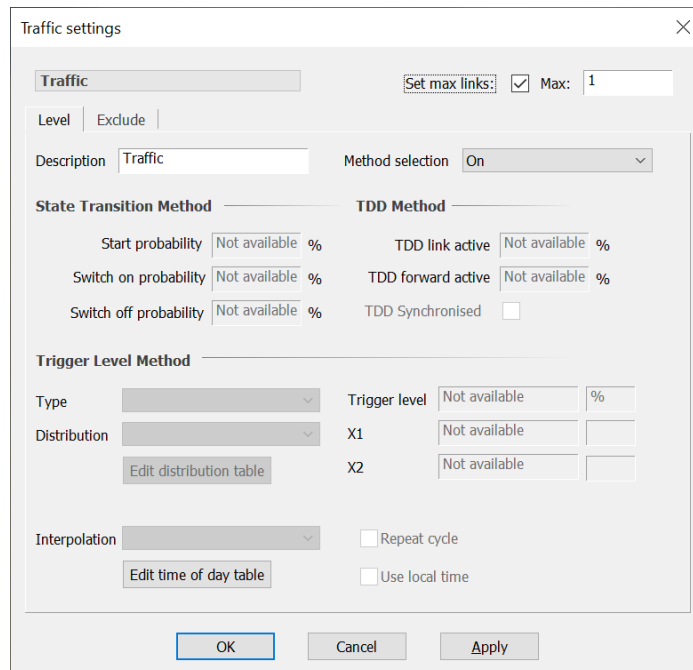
Traffic settings

Traffic

Set max links: Max: 1

Level Exclude

Description Traffic

Method selection On

State Transition Method

Start probability Not available %

Switch on probability Not available %

Switch off probability Not available %

TDD Method

TDD link active Not available %

TDD forward active Not available %

TDD Synchronised

Trigger Level Method

Type

Distribution

Edit distribution table

Trigger level Not available %

X1 Not available

X2 Not available

Interpolation

Edit time of day table

Repeat cycle

Use local time

OK Cancel Apply